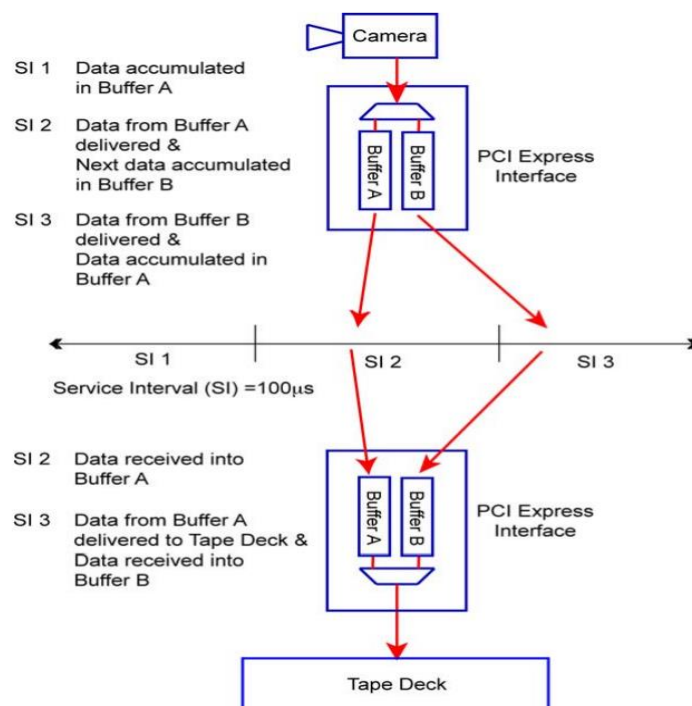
Camera

SI 1 Data accumulated in Buffer A

SI 2 Data from Buffer A delivered & Next data accumulated in Buffer B

SI 3 Data from Buffer B delivered & Data accumulated in Buffer A

Buffer A Buffer B

PCI Express Interface

SI 1 SI 2 SI 3

Service Interval (SI) =100$\mu$s

SI 2 Data received into Buffer A

SI 3 Data from Buffer A delivered to Tape Deck & Data received into Buffer B

Buffer A Buffer B

PCI Express Interface

Tape Deck